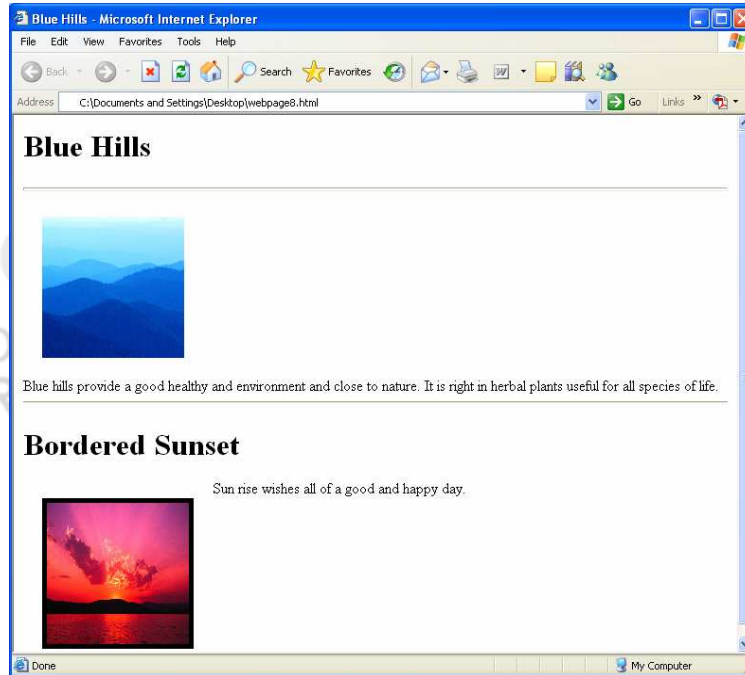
Blue Hills - Microsoft Internet Explorer

File Edit View Favorites Tools Help

Back Search Favorites

Address C:\Documents and Settings\Desktop\webpage8.html Go Links »

# Blue Hills

Blue hills provide a good healthy and environment and close to nature. It is right in herbal plants useful for all species of life.

# Bordered Sunset

Sun rise wishes all of a good and happy day.

Done My Computer